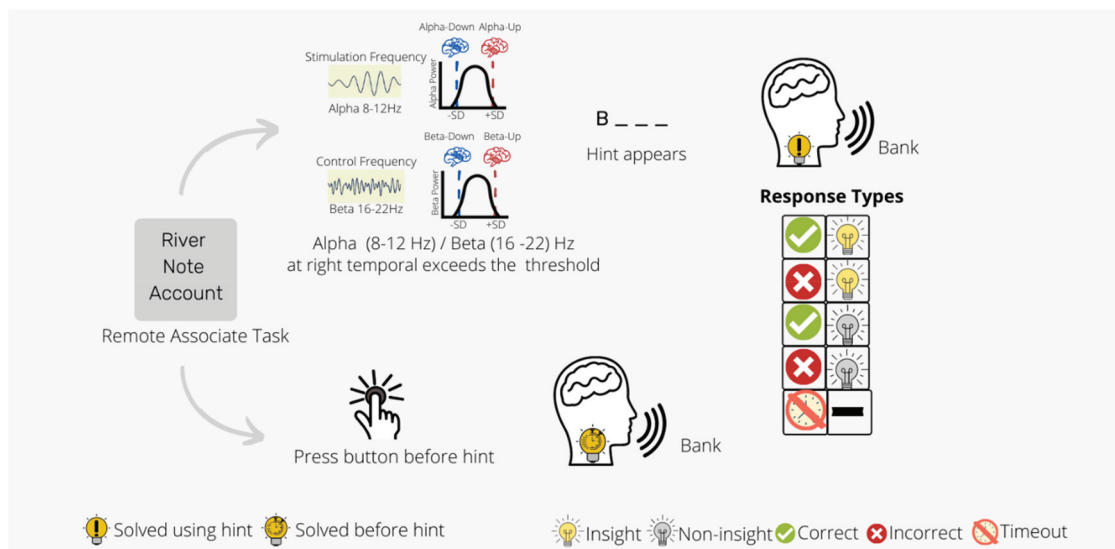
Alpha-Down Alpha-Up

Stimulation Frequency

Alpha Power

Alpha 8-12Hz

-SD +SD

Beta-Down Beta-Up

Control Frequency

Beta Power

Beta 16-22Hz

-SD +SD

B _ _ _

Hint appears

Bank

Response Types

River
Note
Account

Remote Associate Task

Alpha (8-12 Hz) / Beta (16 -22) Hz
at right temporal exceeds the threshold

Press button before hint

Bank

Solved using hint Solved before hint

Insight Non-insight Correct Incorrect Timeout